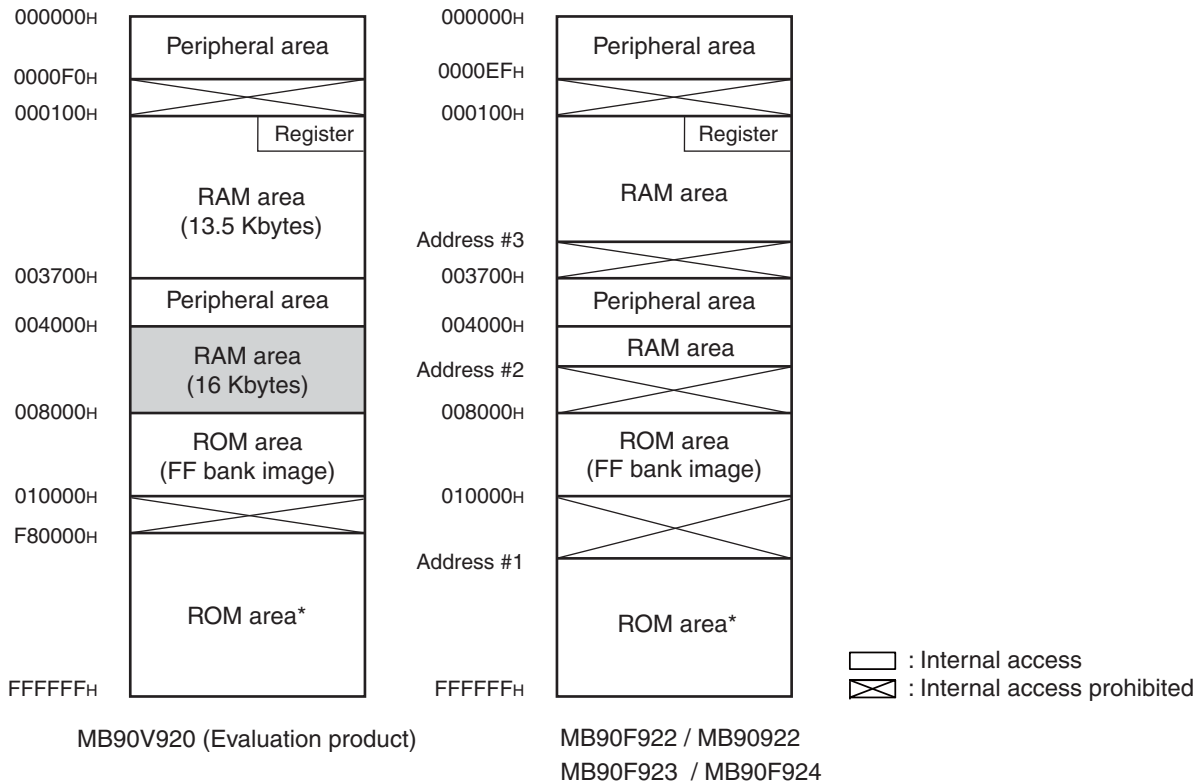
000000H
Peripheral area
0000F0H
000100H
Register
RAM area
(13.5 Kbytes)
003700H
Peripheral area
004000H
RAM area
(16 Kbytes)
008000H
ROM area
(FF bank image)
010000H
F80000H
ROM area*
FFFFFFH

MB90V920 (Evaluation product)

000000H
Peripheral area
0000EFH
000100H
Register
RAM area
Address #3
003700H
Peripheral area
004000H
RAM area
Address #2
008000H
ROM area
(FF bank image)
010000H
Address #1
ROM area*
FFFFFFH

MB90F922 / MB90922
MB90F923 / MB90F924

: Internal access
: Internal access prohibited